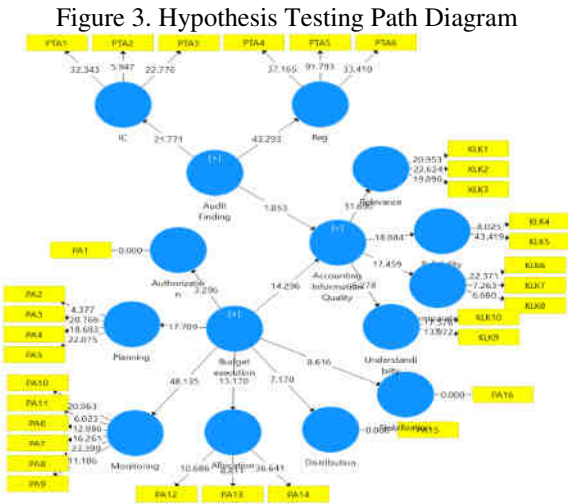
Figure 3. Hypothesis Testing Path Diagram

PTA1
PTA2
PTA3
PTA4
PTA5
PTA6
32.343
5.947
22.776
37.165
91.793
33.410
IC
Reg
21.771
43.293
[+]
Audit Finding
1.853
Relevance
20.953
22.624
19.896
KLK1
KLK2
KLK3
11.090
PA1
0.000
Authorization
[+]
Accounting Information Quality
18.884
8.025
43.419
KLK4
KLK5
17.459
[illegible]
22.371
7.263
6.680
KLK6
KLK7
KLK8
3.296
14.296
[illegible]
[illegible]
KLK10
KLK9
PA2
PA3
PA4
PA5
4.377
20.769
18.693
22.875
Planning
17.709
[+]
Budget execution
Understandibility
8.616
48.135
13.170
7.170
PA16
0.000
PA15
PA10
PA11
PA6
PA7
PA8
PA9
20.963
6.022
12.896
16.261
23.399
11.186
Monitoring
Allocation
Distribution
0.000
10.686
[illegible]
36.641
PA12
PA13
PA14